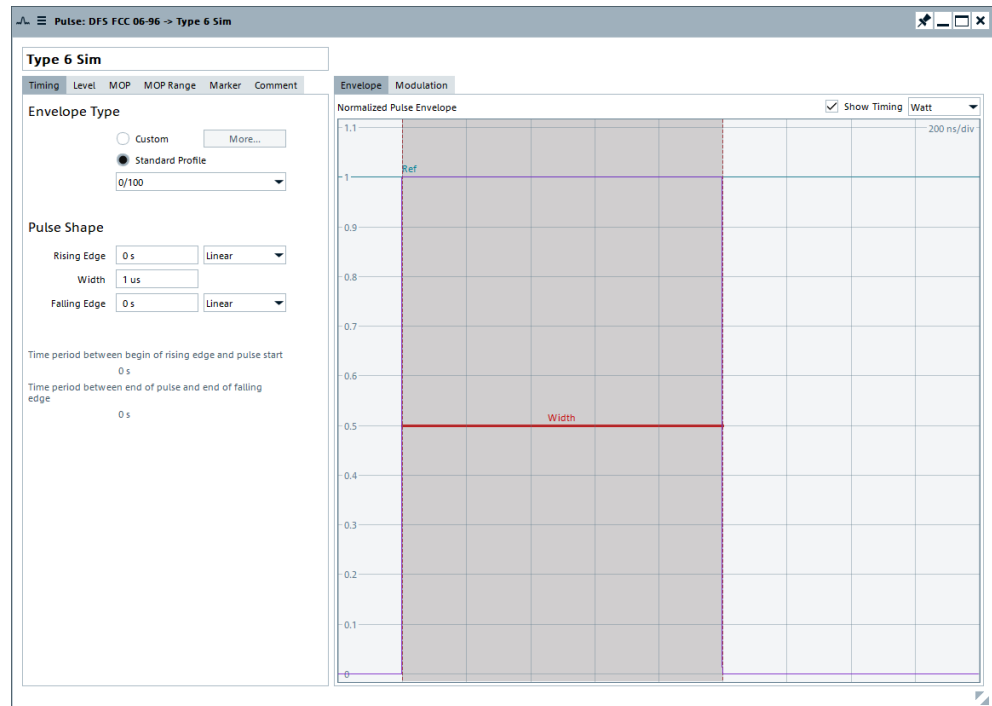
Pulse: DFS FCC 06-96 -> Type 6 Sim

Type 6 Sim

Timing Level MOP MOP Range Marker Comment

Envelope Type

Custom More...

Standard Profile

0/100

Pulse Shape

Rising Edge 0 s Linear

Width 1 us

Falling Edge 0 s Linear

Time period between begin of rising edge and pulse start

0 s

Time period between end of pulse and end of falling edge

0 s

Envelope Modulation

Normalized Pulse Envelope

Show Timing Watt

200 ns/div

1.1

Ref

1

0.9

0.8

0.7

0.6

Width

0.5

0.4

0.3

0.2

0.1

0